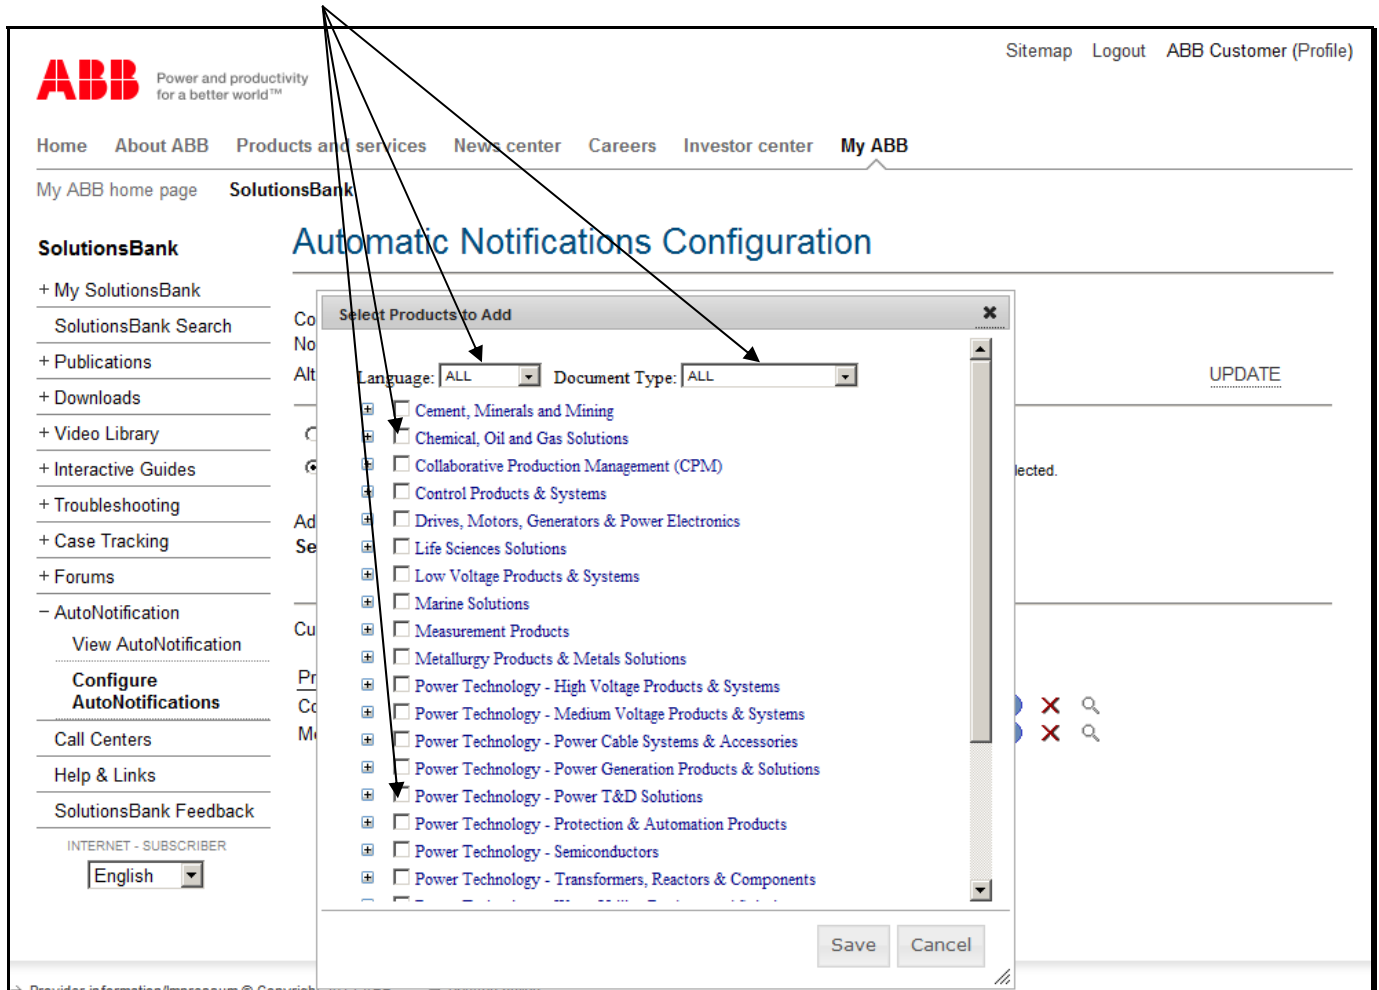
ABB Power and productivity for a better world™

Sitemap Logout ABB Customer (Profile)

Home About ABB Products and services News center Careers Investor center My ABB

My ABB home page SolutionsBank

SolutionsBank

+ My SolutionsBank
SolutionsBank Search
+ Publications
+ Downloads
+ Video Library
+ Interactive Guides
+ Troubleshooting
+ Case Tracking
+ Forums
− AutoNotification
View AutoNotification
Configure AutoNotifications
Call Centers
Help & Links
SolutionsBank Feedback

INTERNET - SUBSCRIBER
English

Automatic Notifications Configuration

Co
No
Alt
UPDATE
lected.
Ad
Se
Cu
Pr
Co
M

Select Products to Add

Language: ALL Document Type: ALL

Cement, Minerals and Mining
Chemical, Oil and Gas Solutions
Collaborative Production Management (CPM)
Control Products & Systems
Drives, Motors, Generators & Power Electronics
Life Sciences Solutions
Low Voltage Products & Systems
Marine Solutions
Measurement Products
Metallurgy Products & Metals Solutions
Power Technology - High Voltage Products & Systems
Power Technology - Medium Voltage Products & Systems
Power Technology - Power Cable Systems & Accessories
Power Technology - Power Generation Products & Solutions
Power Technology - Power T&D Solutions
Power Technology - Protection & Automation Products
Power Technology - Semiconductors
Power Technology - Transformers, Reactors & Components
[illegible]

Save Cancel

Provider information/Impressum © Copyright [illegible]